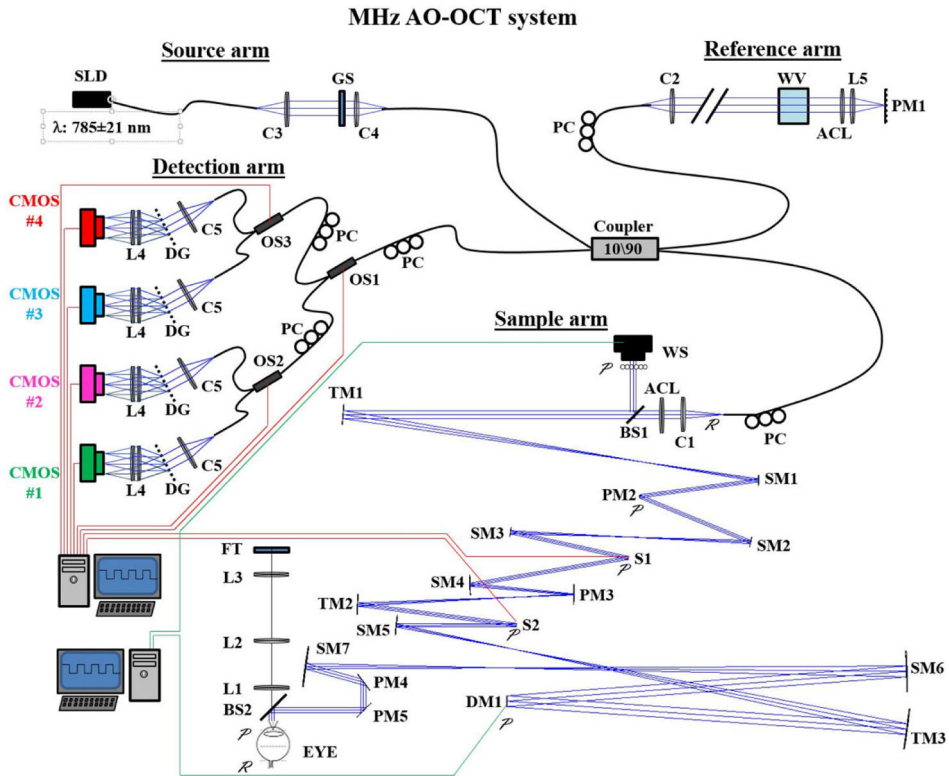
MHz AO-OCT system

Source arm

SLD

λ: 785±21 nm

C3 GS C4

Reference arm

C2 WV L5 PM1

PC ACL

Detection arm

CMOS #4

L4 DG C5

OS3 PC

PC

OS1

CMOS #3

L4 DG C5

CMOS #2

L4 DG C5

PC

OS2

CMOS #1

L4 DG C5

Coupler

10\90

Sample arm

WS

$\mathcal{P}$

TM1

ACL

BS1 C1 $\mathcal{R}$ PC

SM1

PM2

$\mathcal{P}$

SM3

SM2

S1

$\mathcal{P}$

FT

L3

SM4

PM3

TM2

L2

SM5

S2

$\mathcal{P}$

SM7

SM6

L1

PM4

BS2

PM5

DM1

$\mathcal{P}$

$\mathcal{P}$

EYE

$\mathcal{R}$

TM3